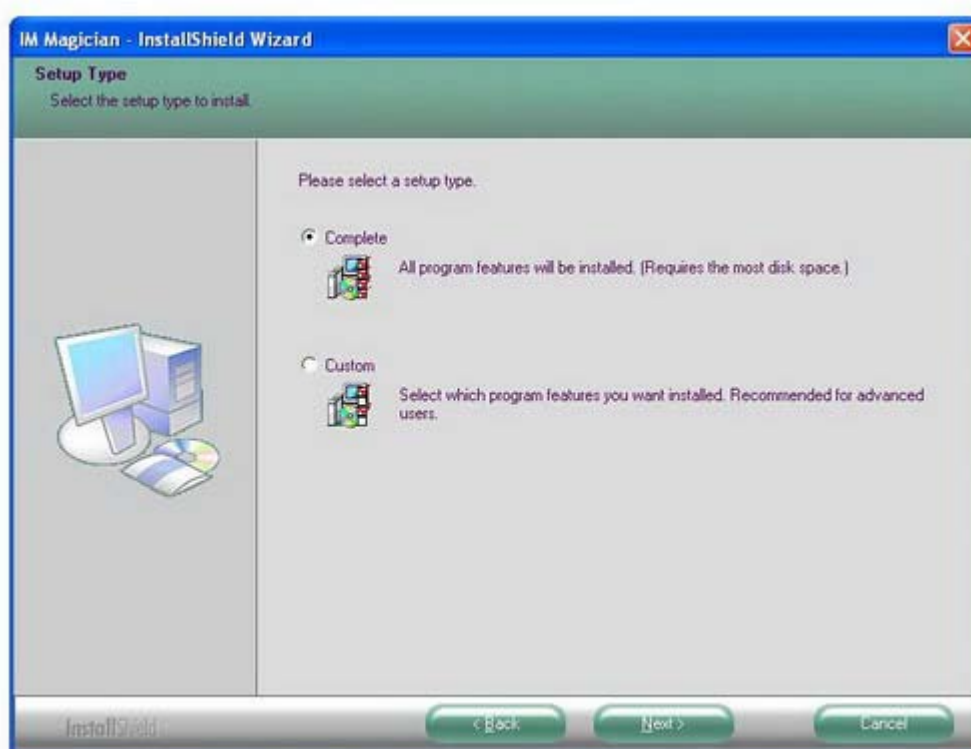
IM Magician - InstallShield Wizard

Setup Type
Select the setup type to install.

Please select a setup type.

Complete
All program features will be installed. (Requires the most disk space.)

Custom
Select which program features you want installed. Recommended for advanced users.

InstallShield

< Back

Next >

Cancel